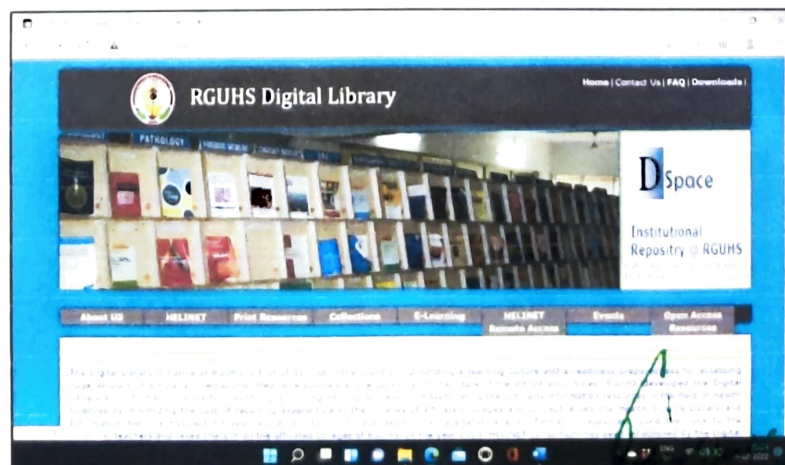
RGUHS Digital Library

Home | Contact Us | FAQ | Downloads |

PATHOLOGY

DSpace

Institutional Repository @ RGUHS

About US | HELINET | Print Resources | Collections | E-Learning | HELINET Remote Access | Events | Open Access Resources

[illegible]